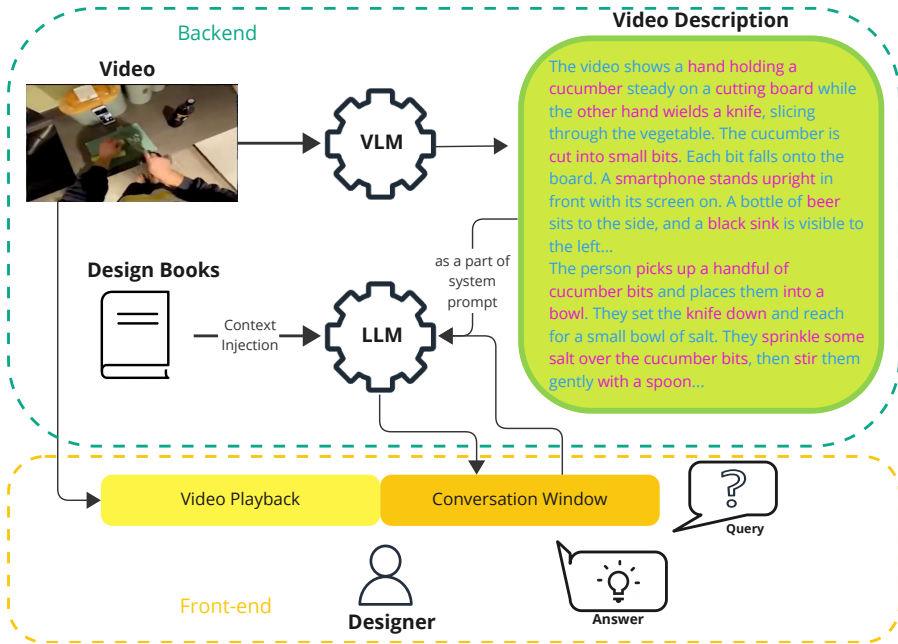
Backend

Video

VLM

Video Description

The video shows a hand holding a cucumber steady on a cutting board while the other hand wields a knife, slicing through the vegetable. The cucumber is cut into small bits. Each bit falls onto the board. A smartphone stands upright in front with its screen on. A bottle of beer sits to the side, and a black sink is visible to the left...
The person picks up a handful of cucumber bits and places them into a bowl. They set the knife down and reach for a small bowl of salt. They sprinkle some salt over the cucumber bits, then stir them gently with a spoon...

as a part of system prompt

Design Books

Context Injection

LLM

Video Playback

Conversation Window

Query

Answer

Front-end

Designer